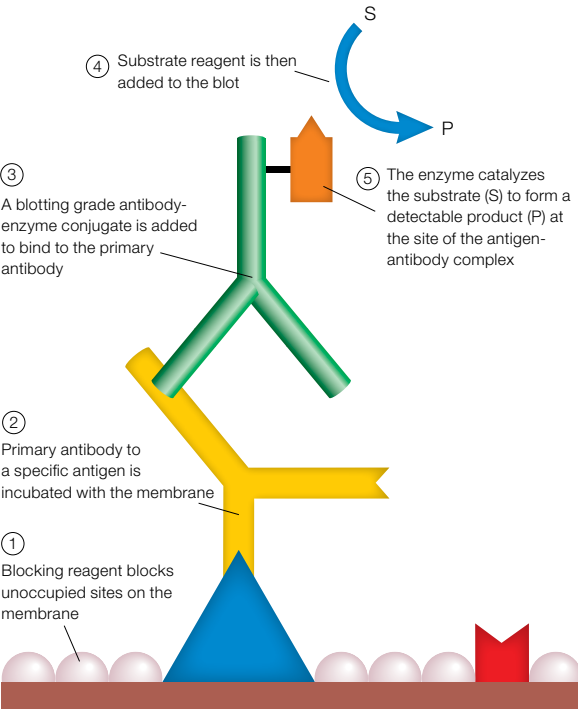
S

4 Substrate reagent is then added to the blot

P

3 A blotting grade antibody-enzyme conjugate is added to bind to the primary antibody

5 The enzyme catalyzes the substrate (S) to form a detectable product (P) at the site of the antigen-antibody complex

2 Primary antibody to a specific antigen is incubated with the membrane

1 Blocking reagent blocks unoccupied sites on the membrane